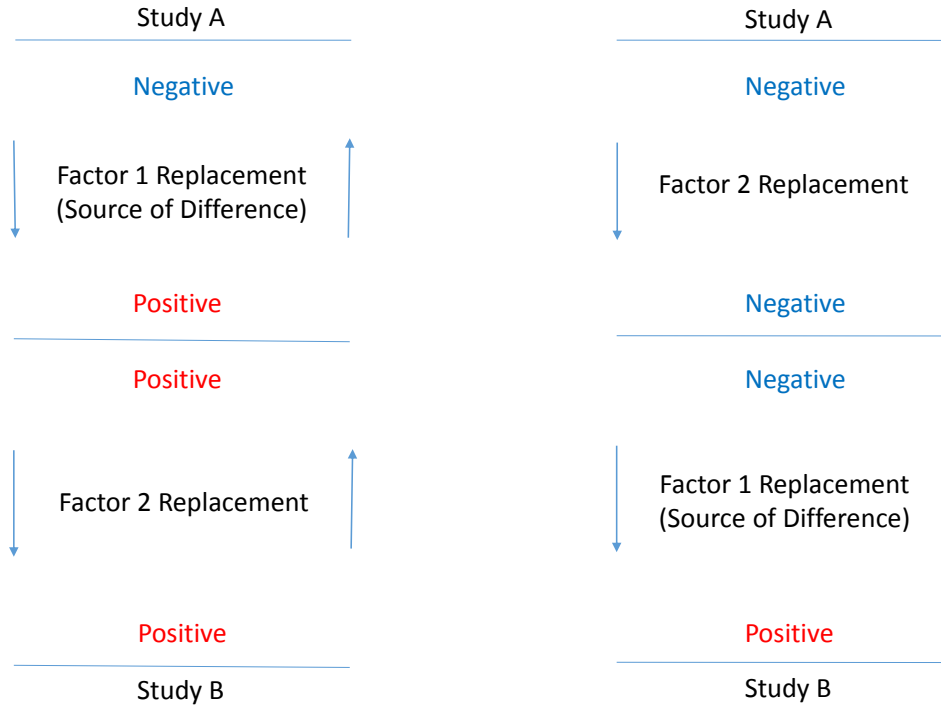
Study A

Negative

Factor 1 Replacement (Source of Difference)

Positive

Positive

Factor 2 Replacement

Positive

Study B

Study A

Negative

Factor 2 Replacement

Negative

Negative

Factor 1 Replacement (Source of Difference)

Positive

Study B